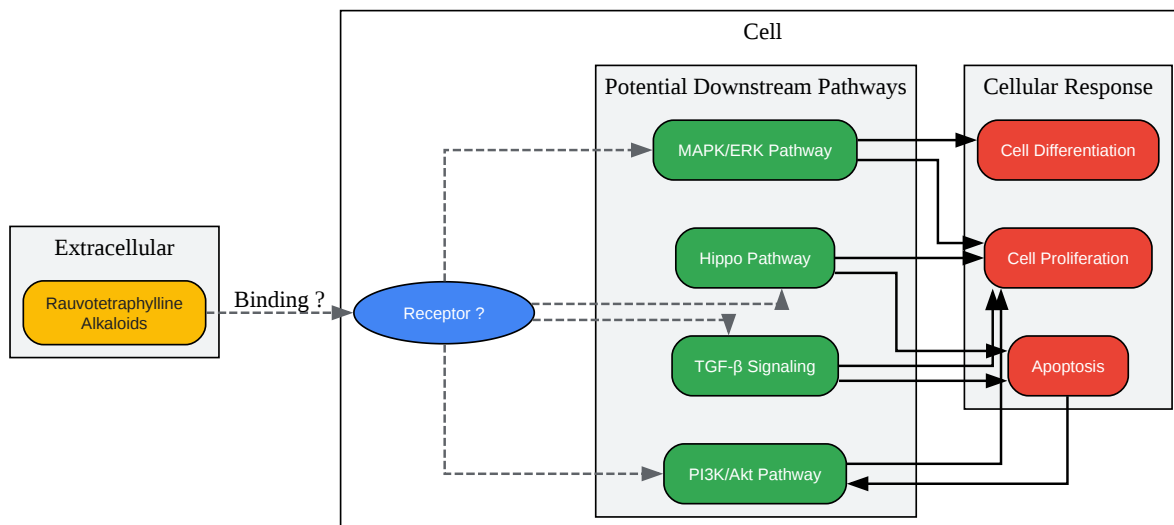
Cell

Potential Downstream Pathways

Cellular Response

Extracellular

Rauvotetraphylline Alkaloids

Binding ?

Receptor ?

MAPK/ERK Pathway

Hippo Pathway

TGF-β Signaling

PI3K/Akt Pathway

Cell Differentiation

Cell Proliferation

Apoptosis